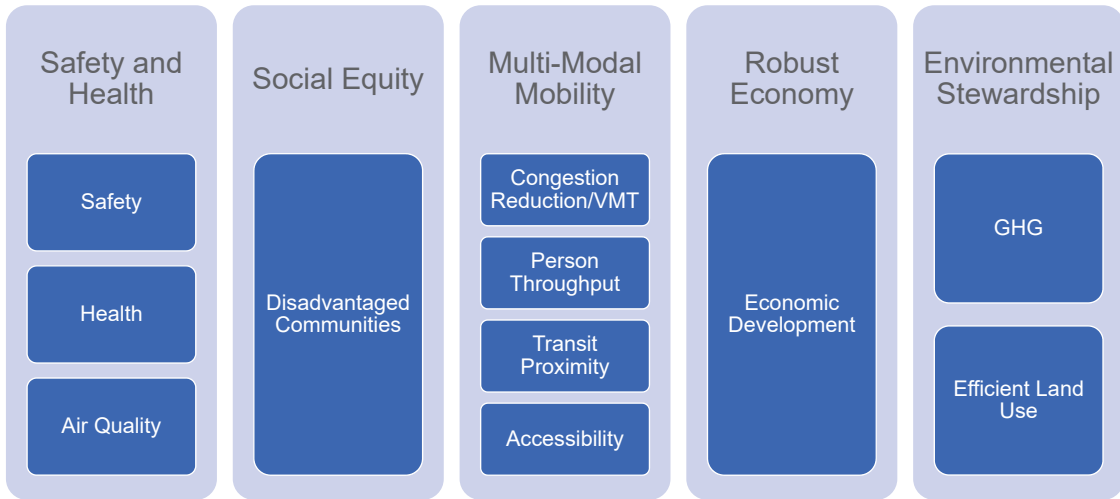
Safety and Health

Safety

Health

Air Quality

Social Equity

Disadvantaged Communities

Multi-Modal Mobility

Congestion Reduction/VMT

Person Throughput

Transit Proximity

Accessibility

Robust Economy

Economic Development

Environmental Stewardship

GHG

Efficient Land Use